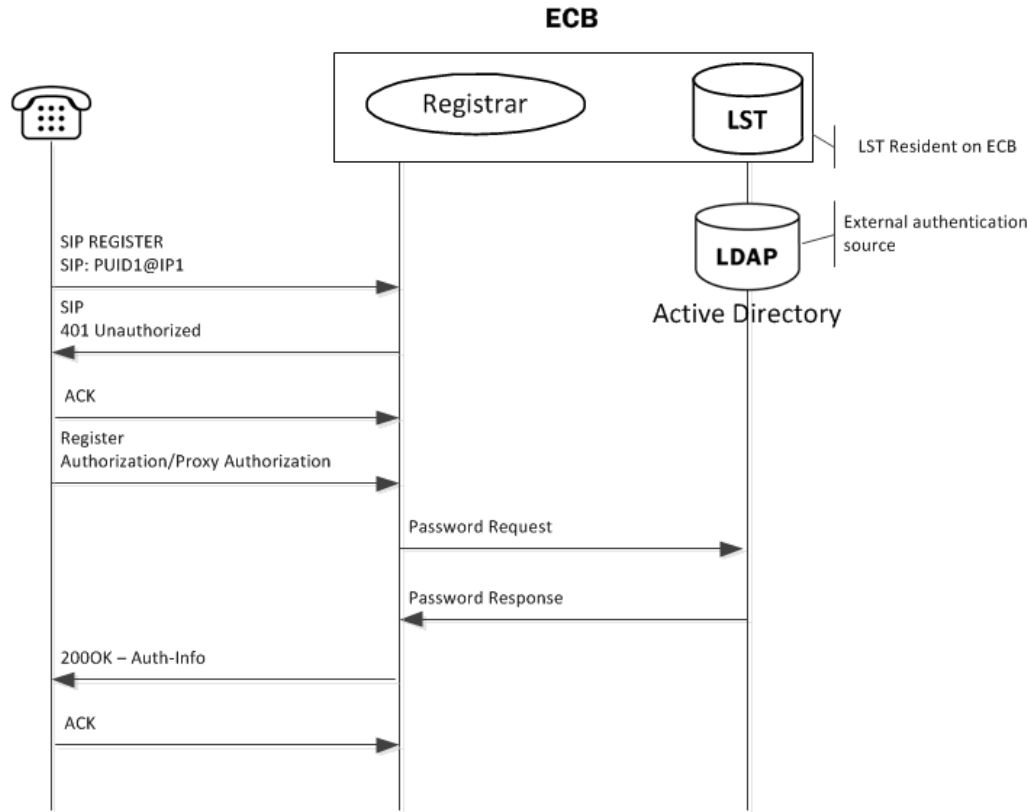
ECB

Registrar

LST

LST Resident on ECB

External authentication source

LDAP

Active Directory

SIP REGISTER
SIP: PUID1@IP1

SIP
401 Unauthorized

ACK

Register
Authorization/Proxy Authorization

Password Request

Password Response

200OK – Auth-Info

ACK